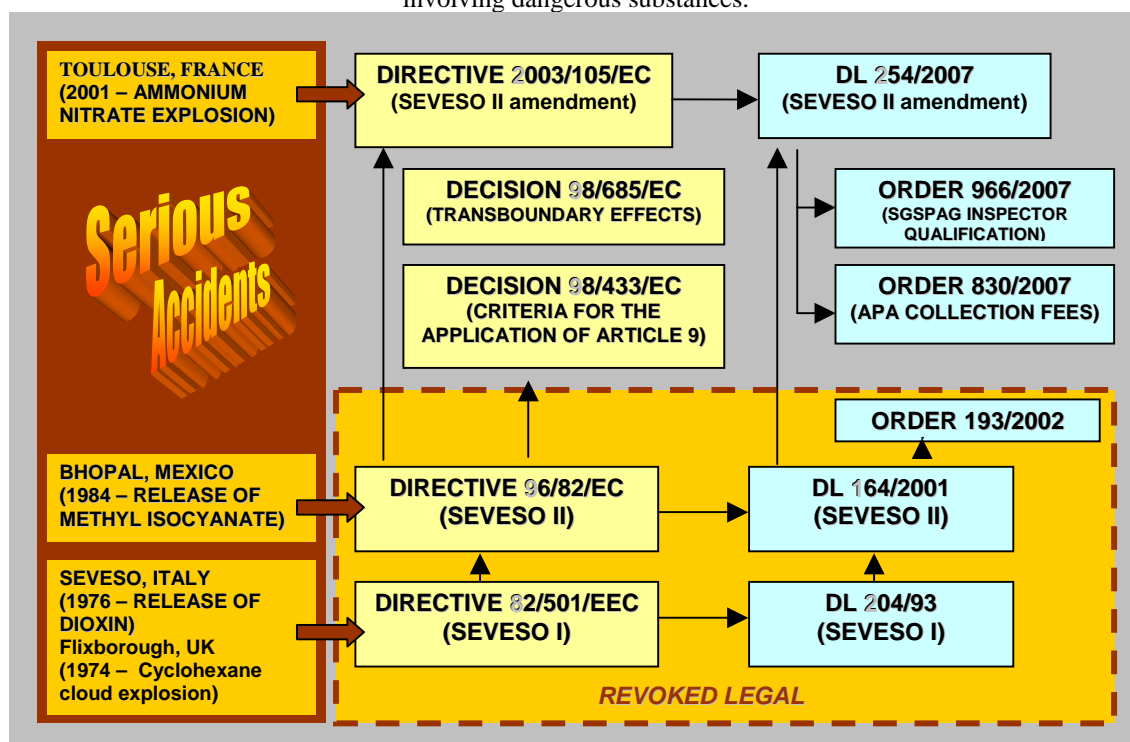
involving dangerous substances.

TOULOUSE, FRANCE (2001 – AMMONIUM NITRATE EXPLOSION)

Serious Accidents

BHOPAL, MEXICO (1984 – RELEASE OF METHYL ISOCYANATE)

SEVESO, ITALY (1976 – RELEASE OF DIOXIN) Flixborough, UK (1974 – Cyclohexane cloud explosion)

DIRECTIVE 2003/105/EC (SEVESO II amendment)

DL 254/2007 (SEVESO II amendment)

DECISION 98/685/EC (TRANSBOUNDARY EFFECTS)

ORDER 966/2007 (SGSPAG INSPECTOR QUALIFICATION)

DECISION 98/433/EC (CRITERIA FOR THE APPLICATION OF ARTICLE 9)

ORDER 830/2007 (APA COLLECTION FEES)

ORDER 193/2002

DIRECTIVE 96/82/EC (SEVESO II)

DL 164/2001 (SEVESO II)

DIRECTIVE 82/501/EEC (SEVESO I)

DL 204/93 (SEVESO I)

REVOKED LEGAL